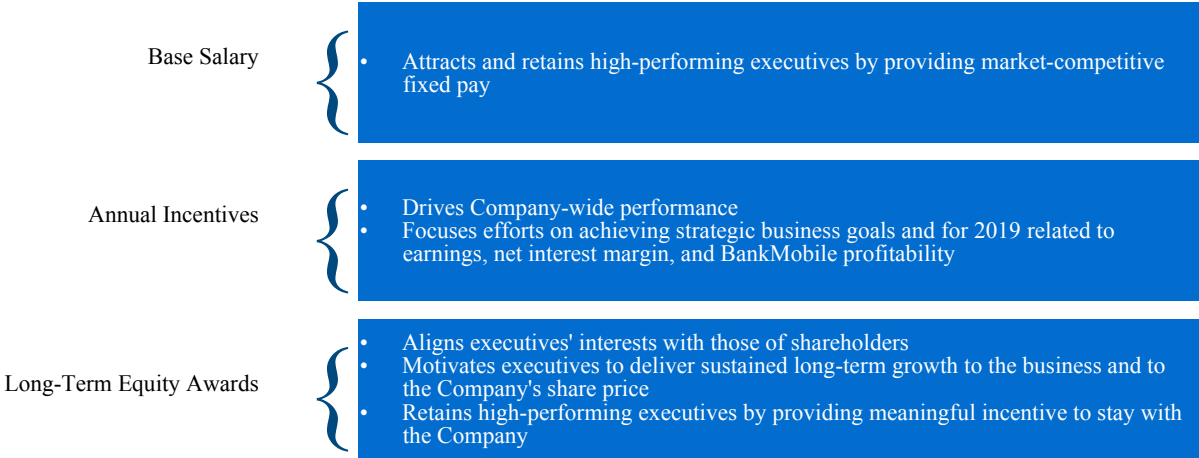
Base Salary

• Attracts and retains high-performing executives by providing market-competitive fixed pay

Annual Incentives

• Drives Company-wide performance
• Focuses efforts on achieving strategic business goals and for 2019 related to earnings, net interest margin, and BankMobile profitability

Long-Term Equity Awards

• Aligns executives' interests with those of shareholders
• Motivates executives to deliver sustained long-term growth to the business and to the Company's share price
• Retains high-performing executives by providing meaningful incentive to stay with the Company